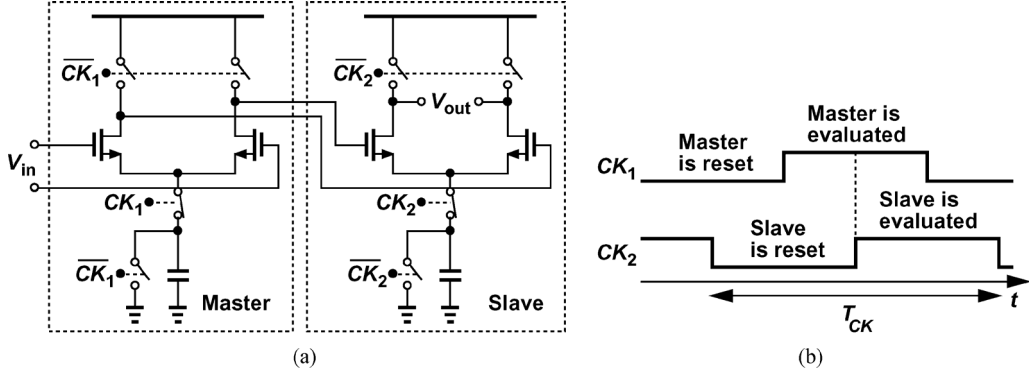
$\overline{CK_1}$

$V_{in}$

$CK_1$

$\overline{CK_1}$

Master

$\overline{CK_2}$

$V_{out}$

$CK_2$

$\overline{CK_2}$

Slave

(a)

Master is reset

Master is evaluated

$CK_1$

Slave is evaluated

Slave is reset

$CK_2$

$t$

$T_{CK}$

(b)